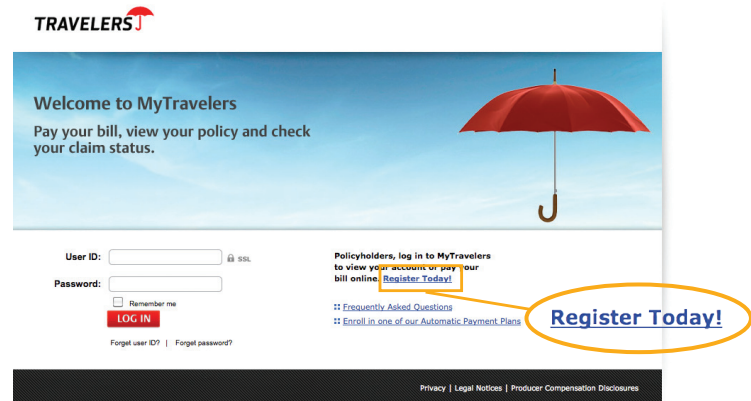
TRAVELERS

Welcome to MyTravelers

Pay your bill, view your policy and check your claim status.

User ID:
SSL
Password:
Remember me
LOG IN
Forget user ID? | Forget password?

Policyholders, log in to MyTravelers to view your account or pay your bill online. Register Today!

Frequently Asked Questions
Enroll in one of our Automatic Payment Plans

Register Today!

Privacy | Legal Notices | Producer Compensation Disclosures